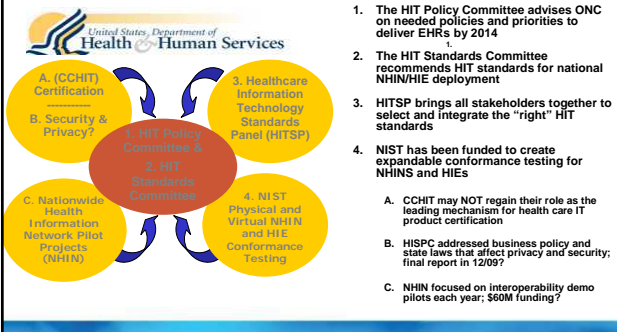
United States Department of Health & Human Services

A. (CCHIT) Certification
------------
B. Security & Privacy?

3. Healthcare Information Technology Standards Panel (HITSP)

1. HIT Policy Committee &
2. HIT Standards Committee

C. Nationwide Health Information Network Pilot Projects (NHIN)

4. NIST Physical and Virtual NHIN and HIE Conformance Testing

1. The HIT Policy Committee advises ONC on needed policies and priorities to deliver EHRs by 2014

1.

2. The HIT Standards Committee recommends HIT standards for national NHIN/HIE deployment

3. HITSP brings all stakeholders together to select and integrate the "right" HIT standards

4. NIST has been funded to create expandable conformance testing for NHINS and HIEs

A. CCHIT may NOT regain their role as the leading mechanism for health care IT product certification

B. HISPC addressed business policy and state laws that affect privacy and security; final report in 12/09?

C. NHIN focused on interoperability demo pilots each year; $60M funding?